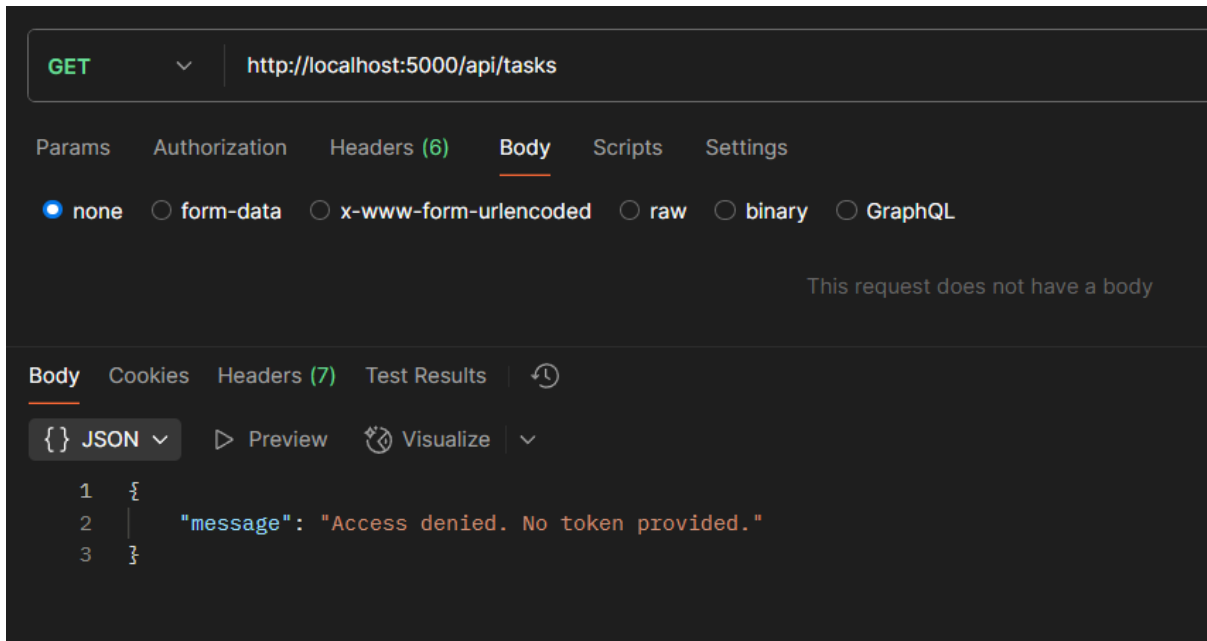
GET http://localhost:5000/api/tasks

Params Authorization Headers (6) Body Scripts Settings

none form-data x-www-form-urlencoded raw binary GraphQL

This request does not have a body

Body Cookies Headers (7) Test Results

{ } JSON Preview Visualize

1 {
2 "message": "Access denied. No token provided."
3 }